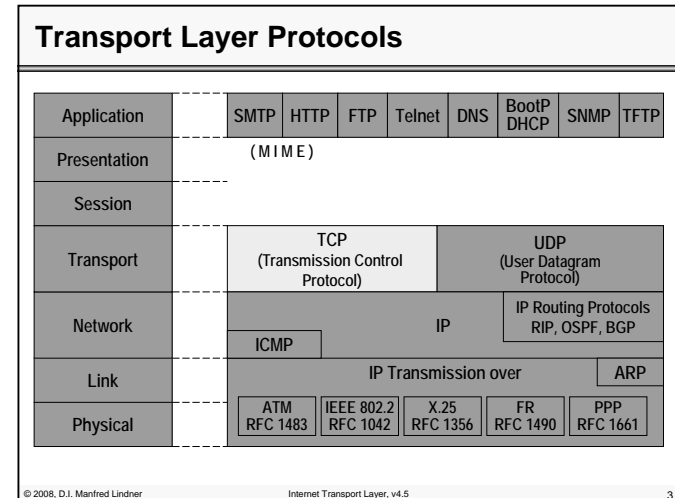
Transport Layer Protocols

Application
Presentation
Session
Transport
Network
Link
Physical

SMTP | HTTP | FTP | Telnet | DNS | BootP DHCP | SNMP | TFTP

(MIME)

TCP (Transmission Control Protocol)

UDP (User Datagram Protocol)

IP

IP Routing Protocols RIP, OSPF, BGP

ICMP

IP Transmission over

ARP

ATM RFC 1483 | IEEE 802.2 RFC 1042 | X.25 RFC 1356 | FR RFC 1490 | PPP RFC 1661

© 2008, D.I. Manfred Lindner    Internet Transport Layer, v4.5    3